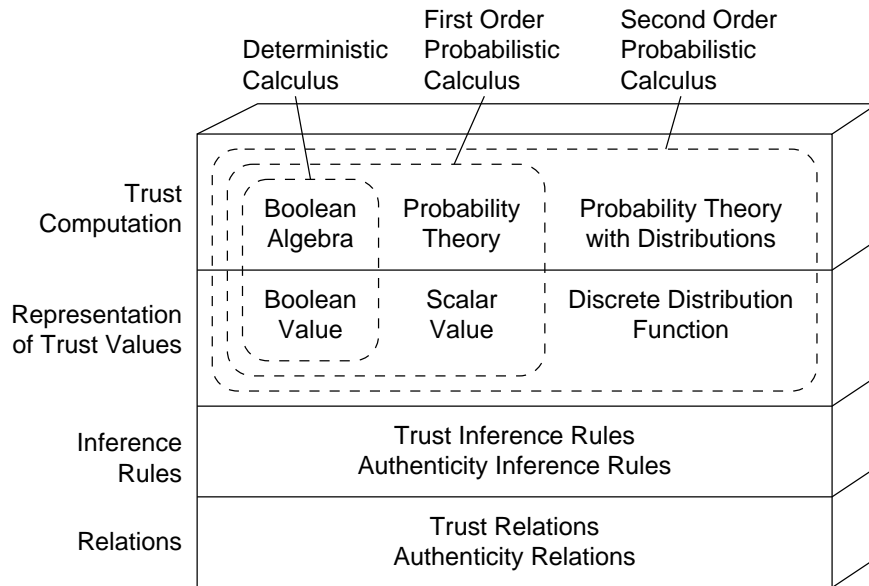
Deterministic Calculus

First Order Probabilistic Calculus

Second Order Probabilistic Calculus

Trust Computation

Boolean Algebra

Probability Theory

Probability Theory with Distributions

Representation of Trust Values

Boolean Value

Scalar Value

Discrete Distribution Function

Inference Rules

Trust Inference Rules
Authenticity Inference Rules

Relations

Trust Relations
Authenticity Relations